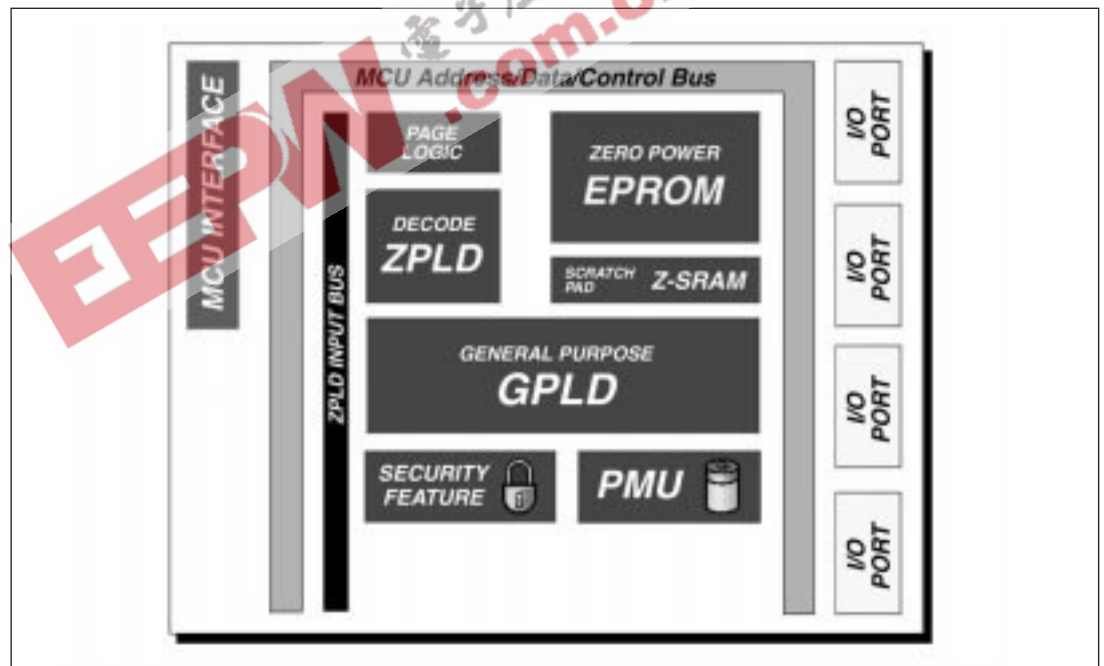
EEPW .com.cn

MCU INTERFACE

MCU Address/Data/Control Bus

ZPLD INPUT BUS

PAGE LOGIC

ZERO POWER
EPROM

DECODE
ZPLD

SCRATCH PAD Z-SRAM

GENERAL PURPOSE
GPLD

SECURITY FEATURE

PMU

I/O PORT

I/O PORT

I/O PORT

I/O PORT